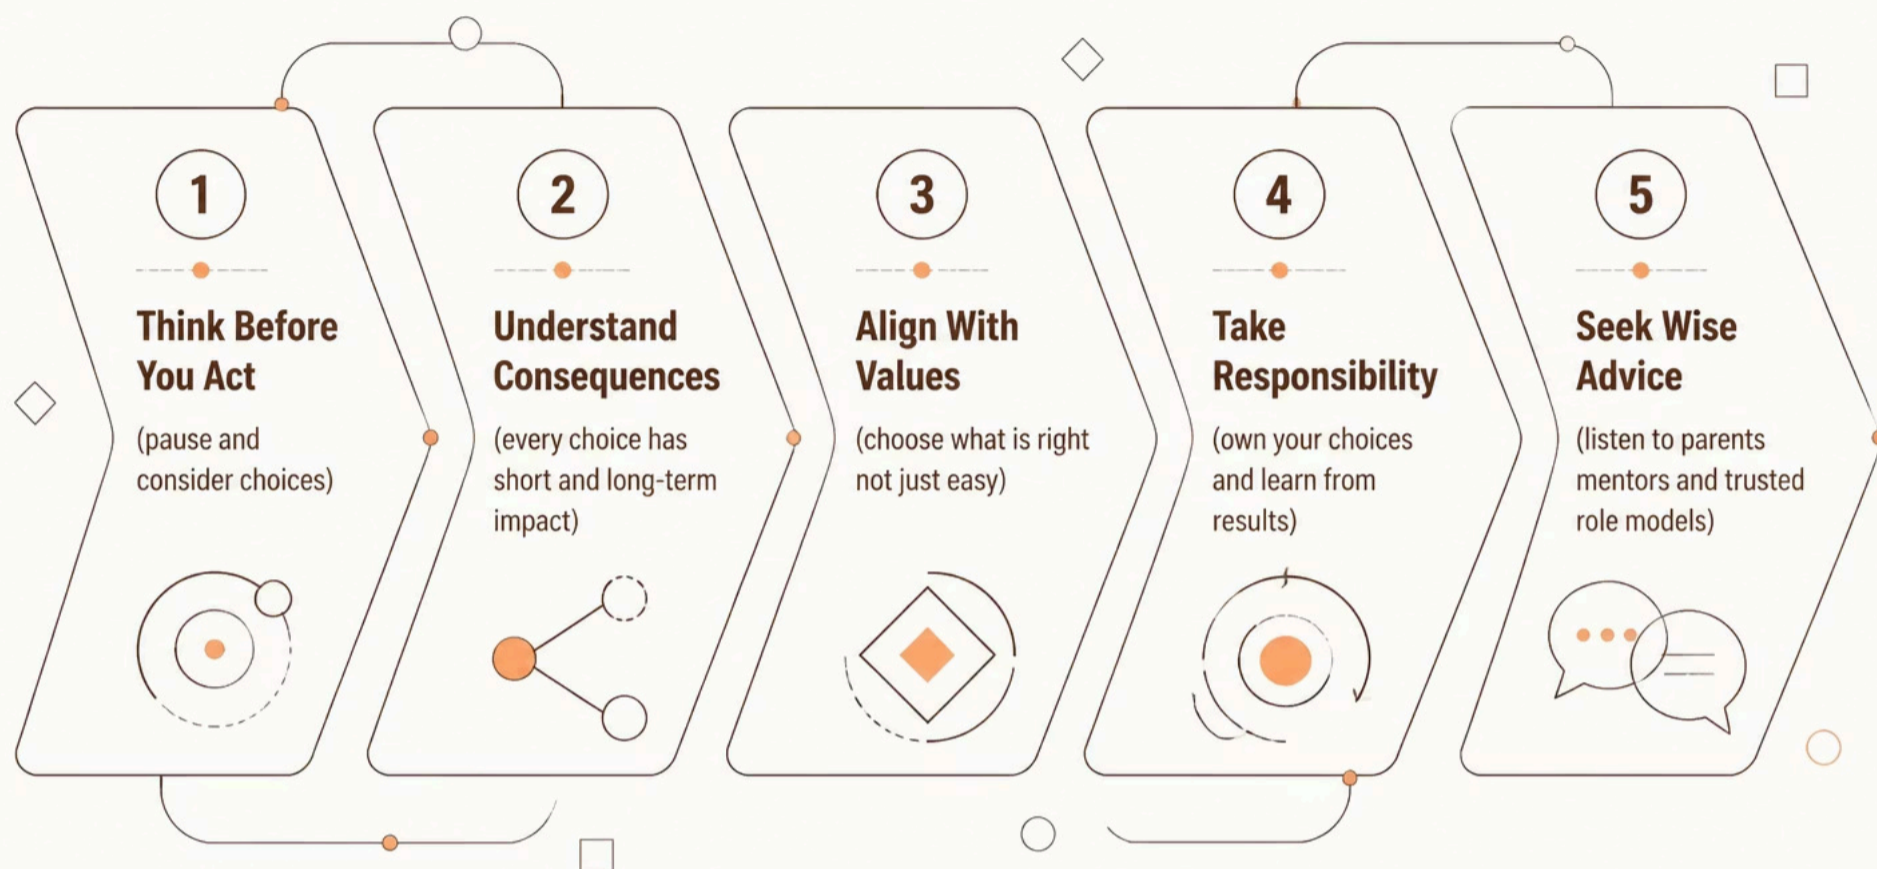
1

Think Before You Act

(pause and consider choices)

2

Understand Consequences

(every choice has short and long-term impact)

3

Align With Values

(choose what is right not just easy)

4

Take Responsibility

(own your choices and learn from results)

5

Seek Wise Advice

(listen to parents mentors and trusted role models)